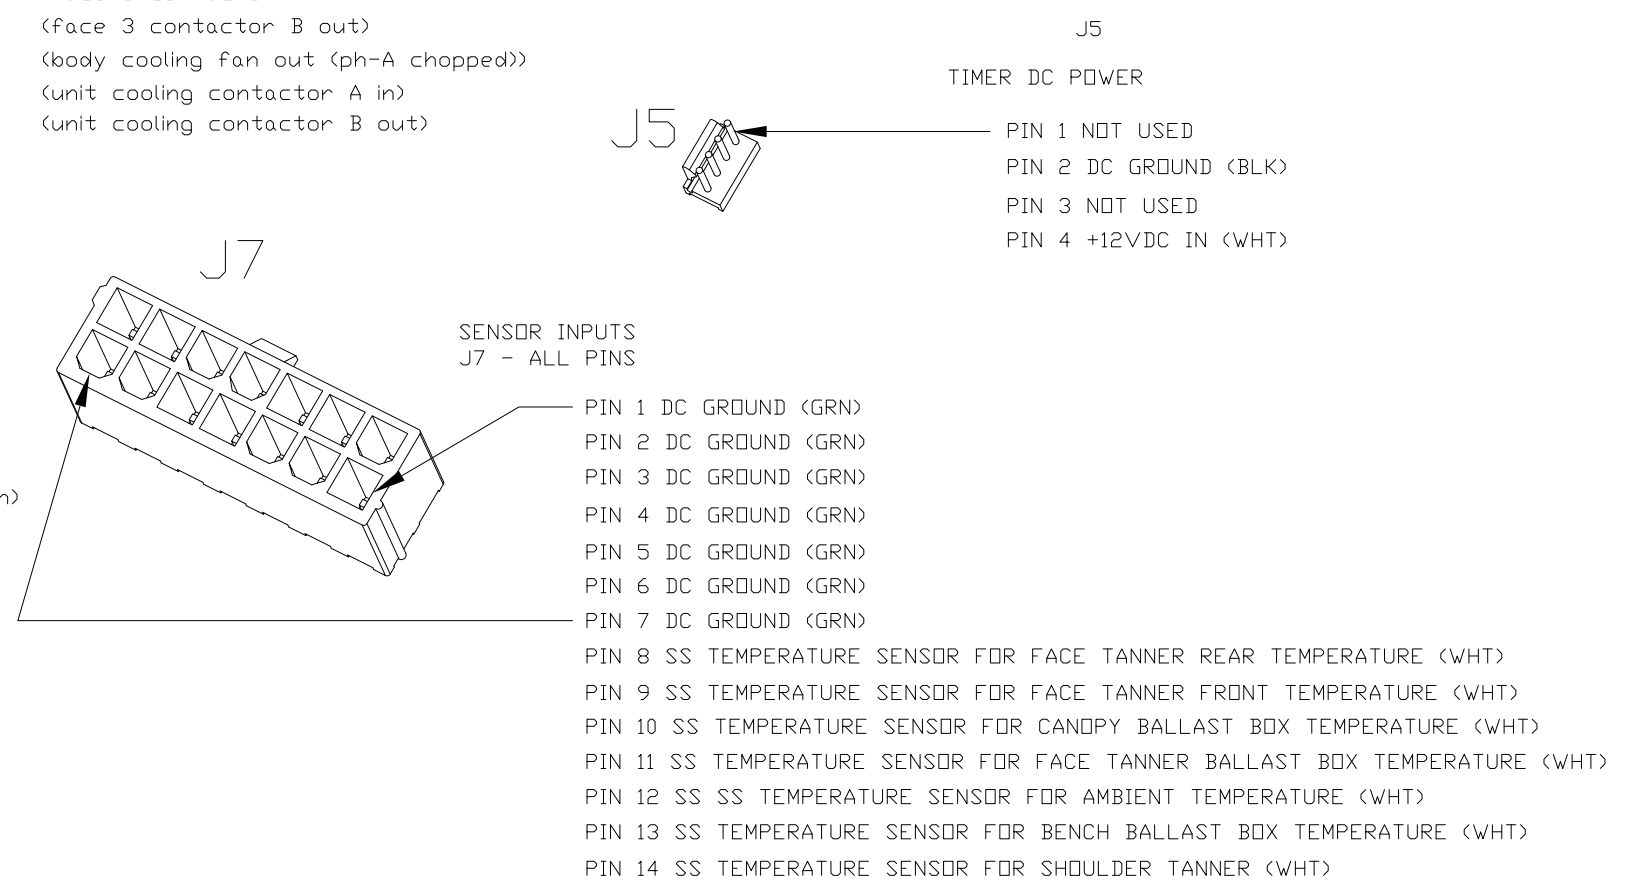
(face 3 contactor B out)
(body cooling fan out (ph-A chopped))
(unit cooling contactor A in)
(unit cooling contactor B out)

J5

TIMER DC POWER

J5

PIN 1 NOT USED
PIN 2 DC GROUND (BLK)
PIN 3 NOT USED
PIN 4 +12VDC IN (WHT)

J7

SENSOR INPUTS
J7 - ALL PINS

n)

PIN 1 DC GROUND (GRN)
PIN 2 DC GROUND (GRN)
PIN 3 DC GROUND (GRN)
PIN 4 DC GROUND (GRN)
PIN 5 DC GROUND (GRN)
PIN 6 DC GROUND (GRN)
PIN 7 DC GROUND (GRN)
PIN 8 SS TEMPERATURE SENSOR FOR FACE TANNER REAR TEMPERATURE (WHT)
PIN 9 SS TEMPERATURE SENSOR FOR FACE TANNER FRONT TEMPERATURE (WHT)
PIN 10 SS TEMPERATURE SENSOR FOR CANOPY BALLAST BOX TEMPERATURE (WHT)
PIN 11 SS TEMPERATURE SENSOR FOR FACE TANNER BALLAST BOX TEMPERATURE (WHT)
PIN 12 SS SS TEMPERATURE SENSOR FOR AMBIENT TEMPERATURE (WHT)
PIN 13 SS TEMPERATURE SENSOR FOR BENCH BALLAST BOX TEMPERATURE (WHT)
PIN 14 SS TEMPERATURE SENSOR FOR SHOULDER TANNER (WHT)